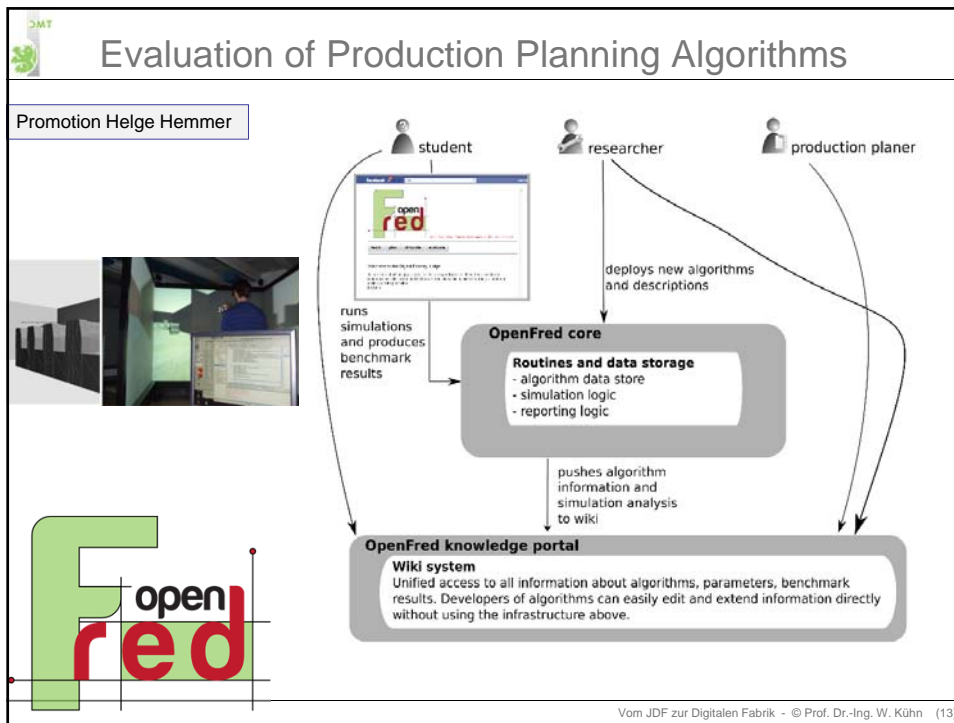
DMT

Evaluation of Production Planning Algorithms

Promotion Helge Hemmer

student

researcher

production planer

open
red

runs simulations and produces benchmark results

deploys new algorithms and descriptions

OpenFred core

Routines and data storage
- algorithm data store
- simulation logic
- reporting logic

pushes algorithm information and simulation analysis to wiki

OpenFred knowledge portal

Wiki system
Unified access to all information about algorithms, parameters, benchmark results. Developers of algorithms can easily edit and extend information directly without using the infrastructure above.

open
red

Vom JDF zur Digitalen Fabrik - © Prof. Dr.-Ing. W. Kühn (13